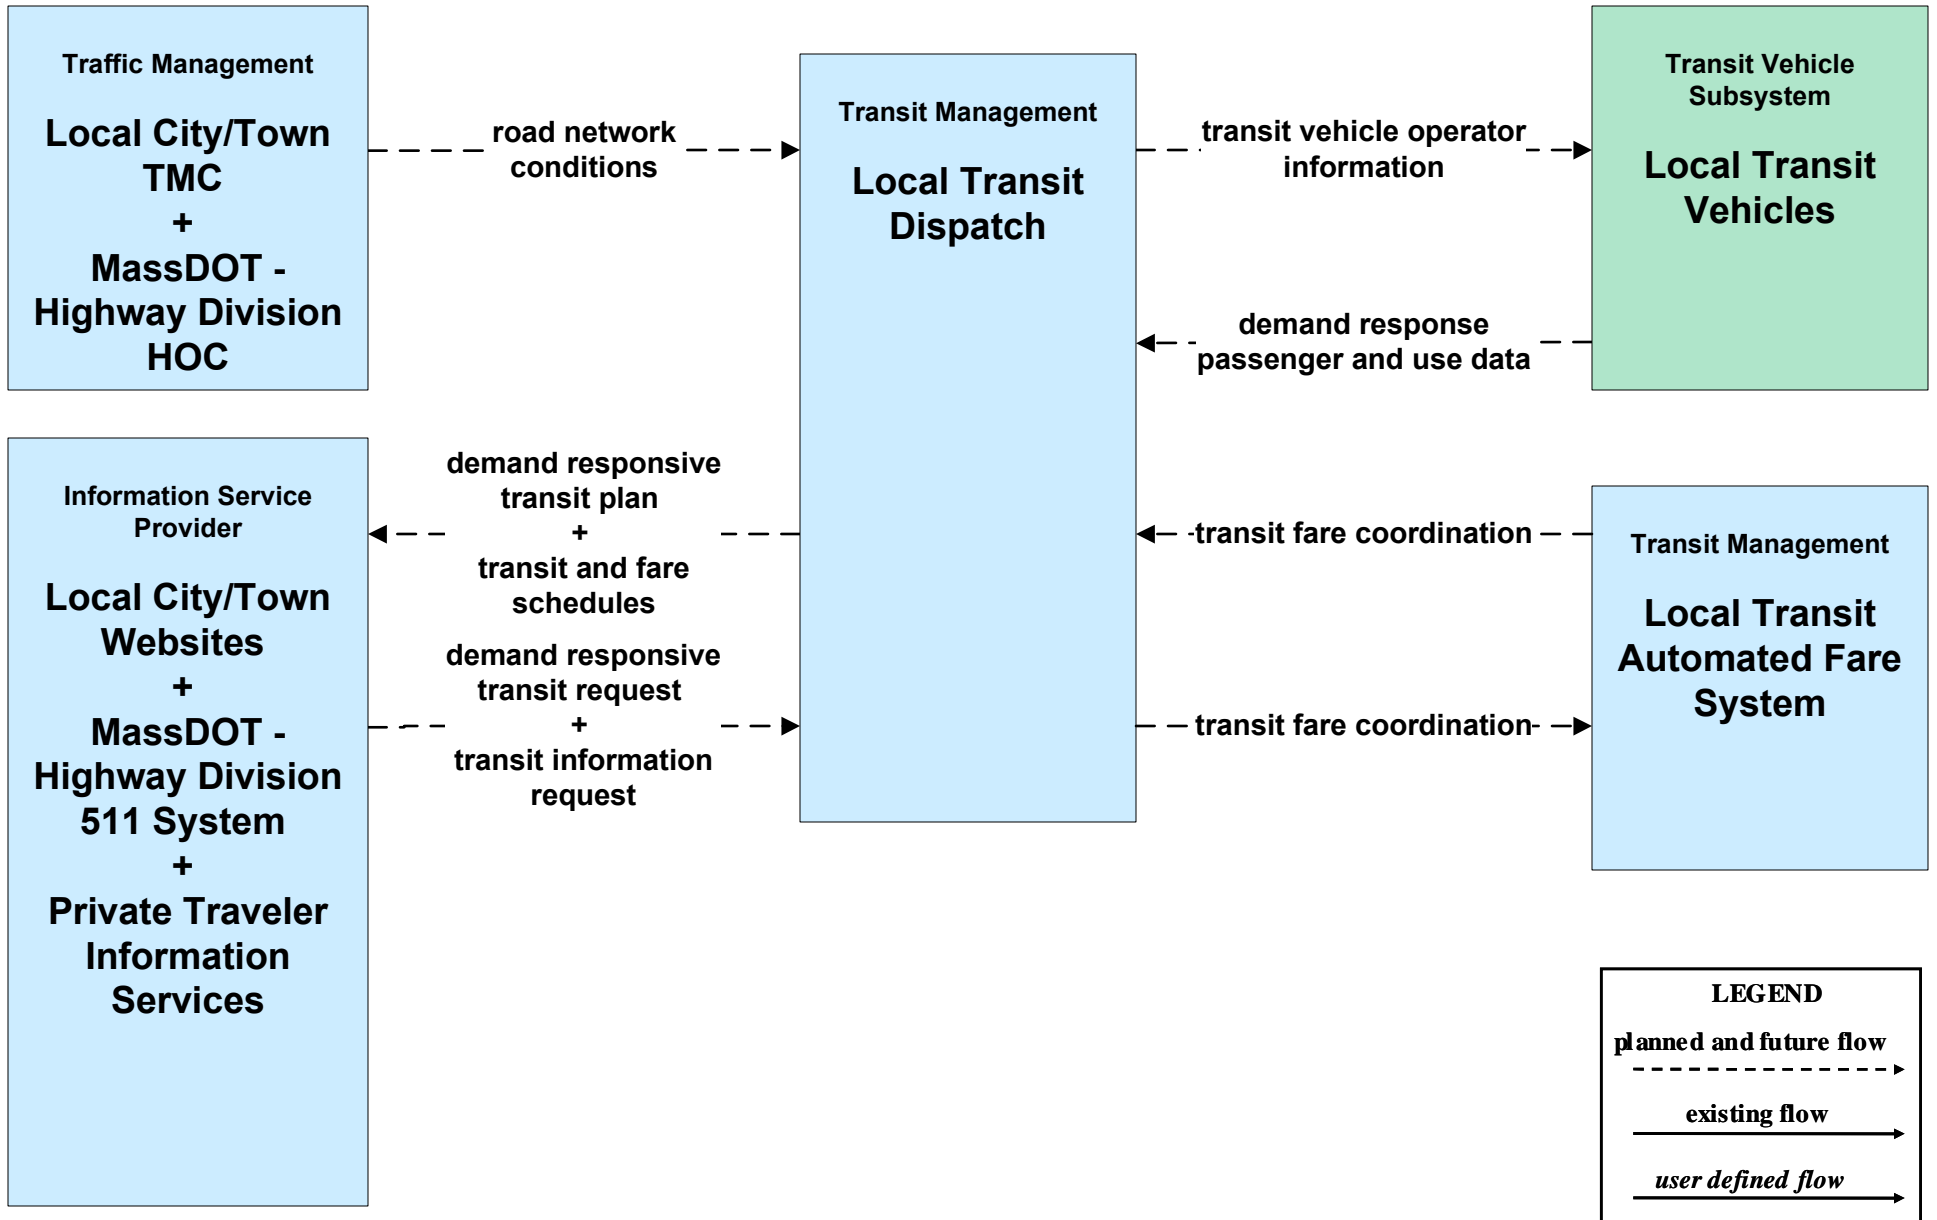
Traffic Management

Local City/Town TMC
+
MassDOT - Highway Division HOC

road network conditions

Transit Management

Local Transit Dispatch

transit vehicle operator information

Transit Vehicle Subsystem

Local Transit Vehicles

demand response passenger and use data

Information Service Provider

Local City/Town Websites
+
MassDOT - Highway Division 511 System
+
Private Traveler Information Services

demand responsive transit plan
+
transit and fare schedules

demand responsive transit request
+
transit information request

transit fare coordination

transit fare coordination

Transit Management

Local Transit Automated Fare System

LEGEND
planned and future flow
existing flow
user defined flow